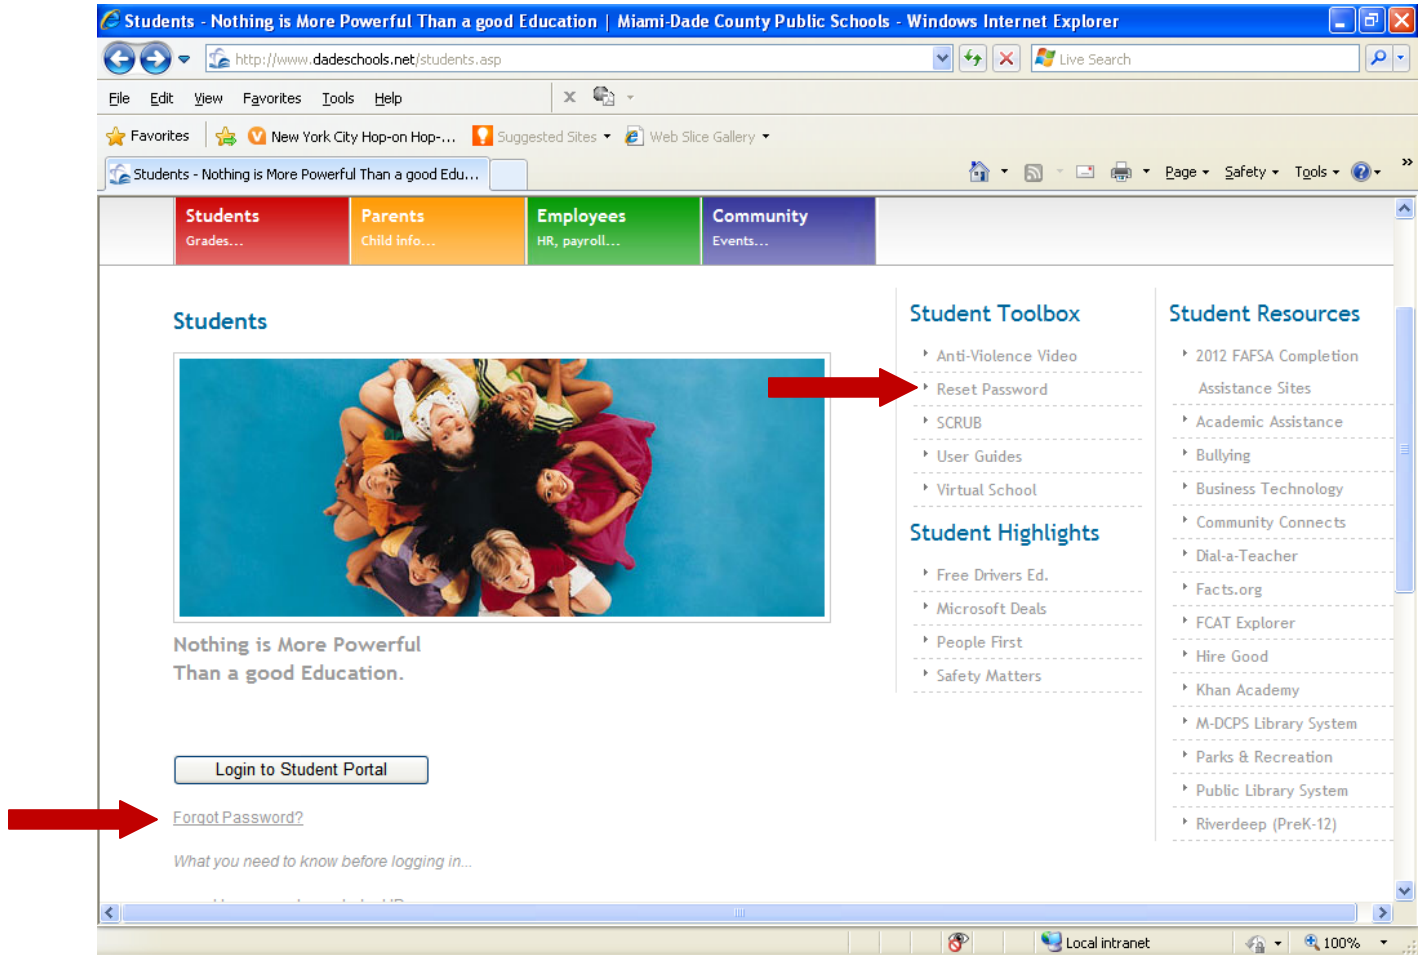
Students - Nothing is More Powerful Than a good Education | Miami-Dade County Public Schools - Windows Internet Explorer

http://www.dadeschools.net/students.asp

Live Search

File Edit View Favorites Tools Help

Favorites New York City Hop-on Hop-... Suggested Sites Web Slice Gallery

Students - Nothing is More Powerful Than a good Edu...

Page Safety Tools

| Students Grades... | Parents Child info... | Employees HR, payroll... | Community Events... |
|---|---|---|---|

Students

Nothing is More Powerful Than a good Education.

Login to Student Portal

Forgot Password?

What you need to know before logging in...

Student Toolbox

Anti-Violence Video
Reset Password
SCRUB
User Guides
Virtual School

Student Highlights

Free Drivers Ed.
Microsoft Deals
People First
Safety Matters

Student Resources

2012 FAFSA Completion Assistance Sites
Academic Assistance
Bullying
Business Technology
Community Connects
Dial-a-Teacher
Facts.org
FCAT Explorer
Hire Good
Khan Academy
M-DCPS Library System
Parks & Recreation
Public Library System
Riverdeep (PreK-12)

Local intranet
100%